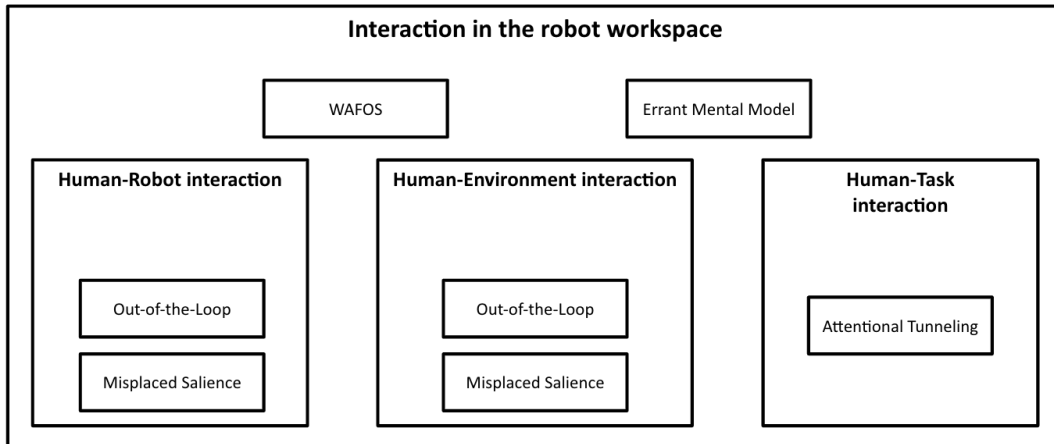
Interaction in the robot workspace

WAFOS

Errant Mental Model

Human-Robot interaction

Out-of-the-Loop

Misplaced Salience

Human-Environment interaction

Out-of-the-Loop

Misplaced Salience

Human-Task interaction

Attentional Tunneling